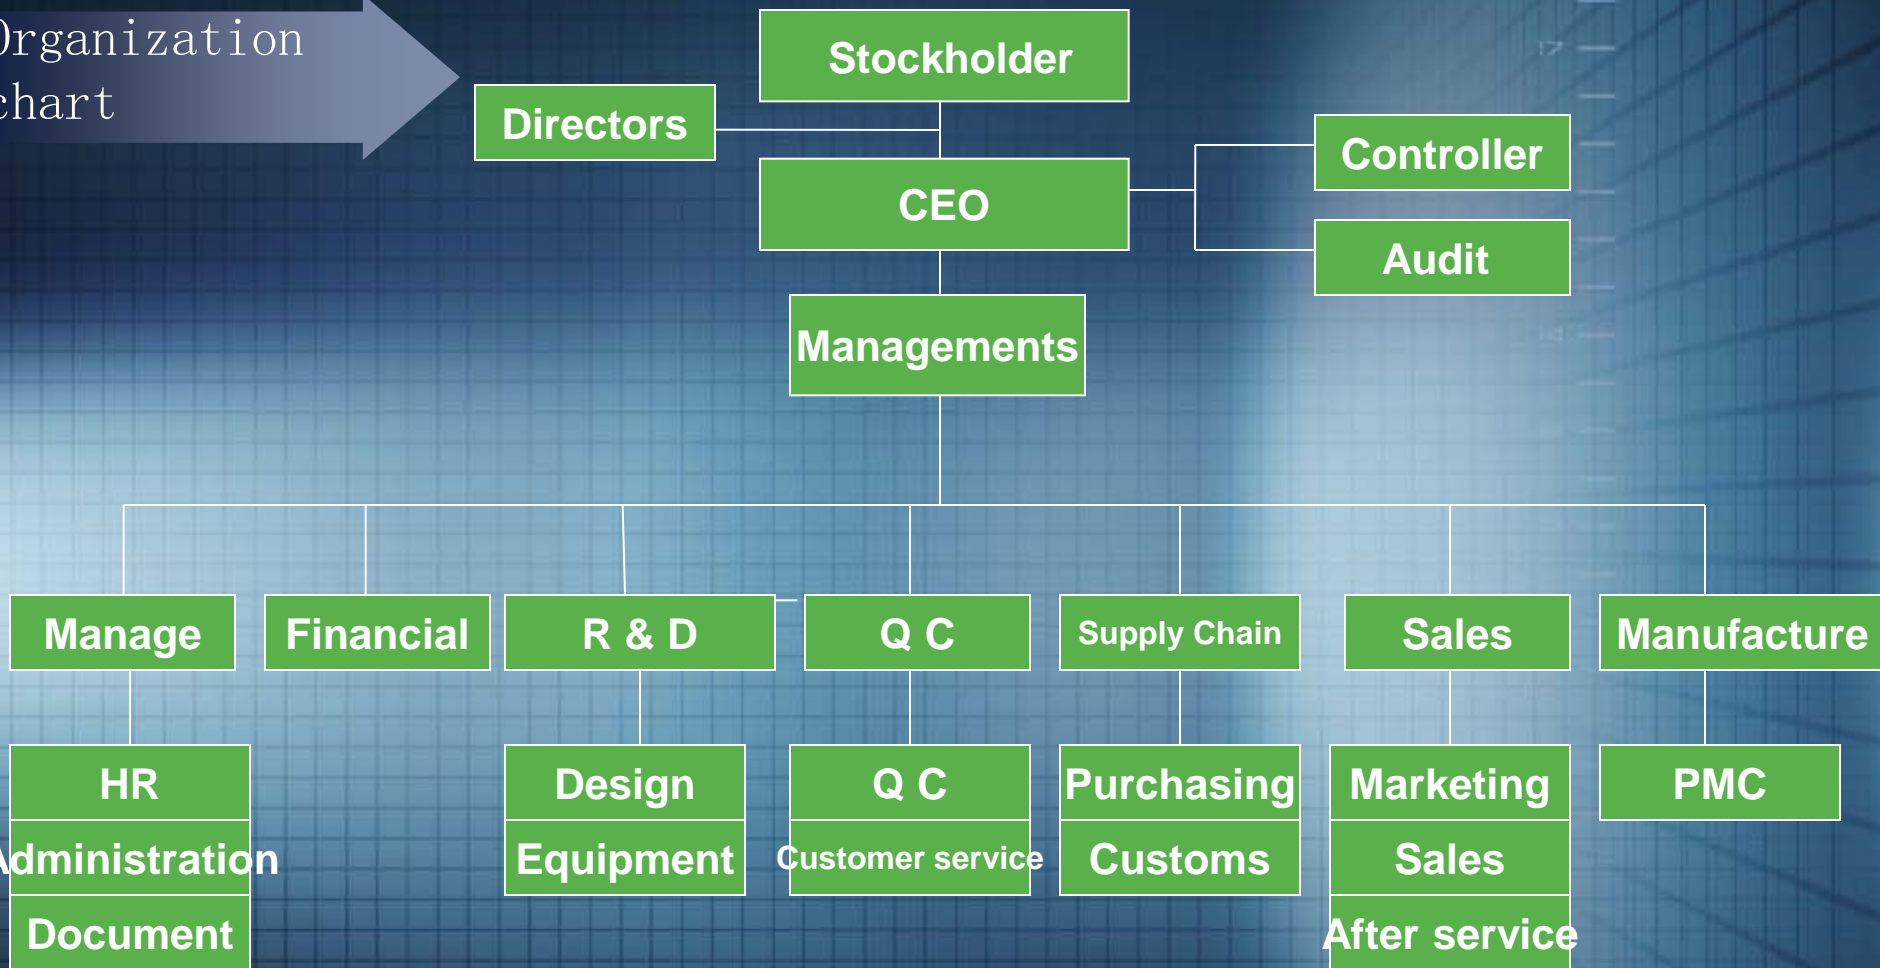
)rganization
:hart

Stockholder

Directors

CEO

Controller

Audit

Managements

Manage

Financial

R & D

Q C

Supply Chain

Sales

Manufacture

HR

Administration

Document

Design

Equipment

Q C

Customer service

Purchasing

Customs

Marketing

Sales

After service

PMC